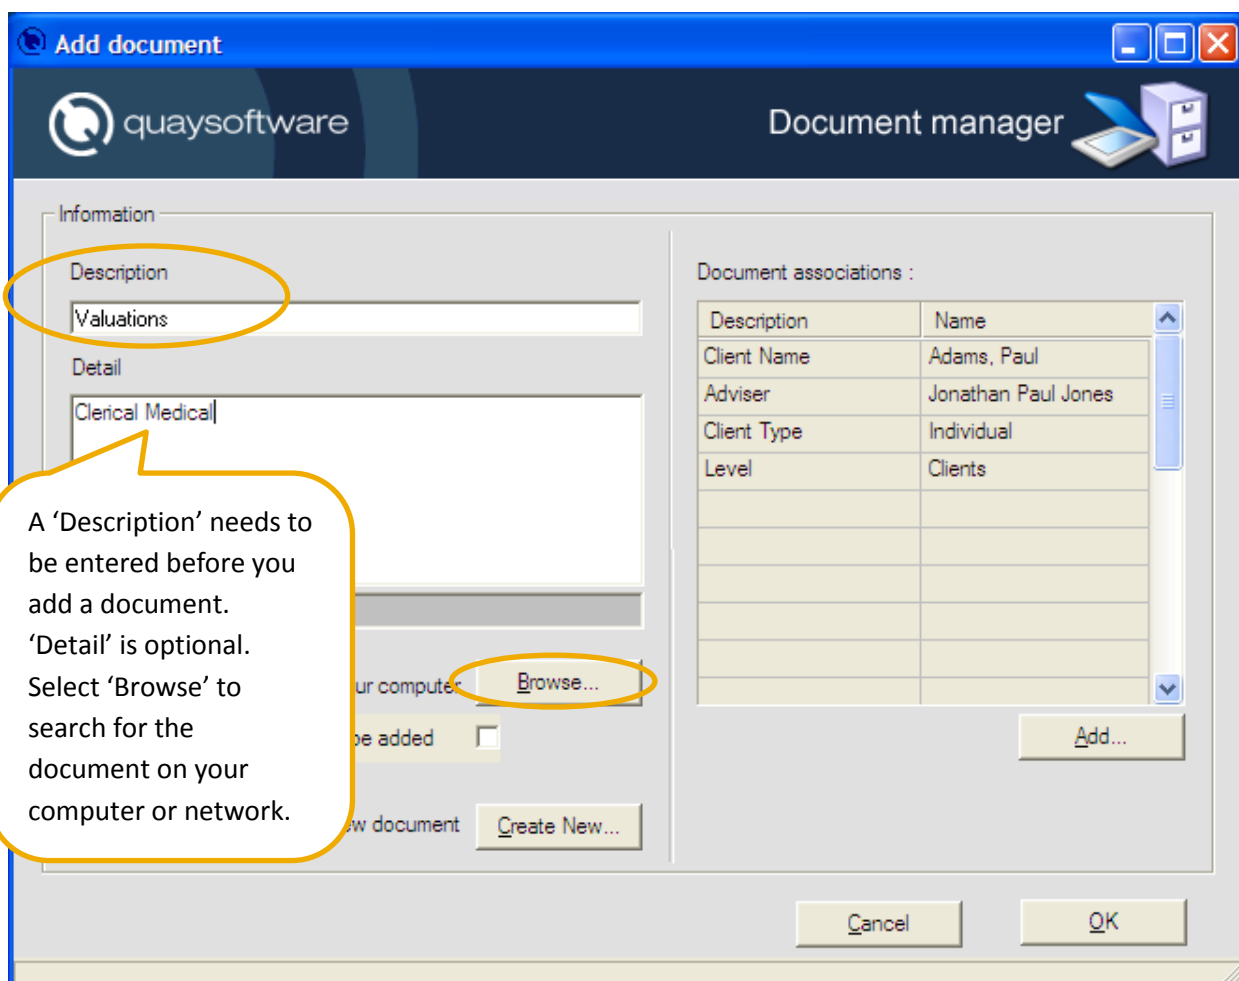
Add document

quaysoftware

Document manager

Information

Description

Valuations

Detail

Clerical Medical

A 'Description' needs to be entered before you add a document. 'Detail' is optional. Select 'Browse' to search for the document on your computer or network.

ur computer

Browse...

e added

w document

Create New...

Document associations :

| Description | Name |
|---|---|
| Client Name | Adams, Paul |
| Adviser | Jonathan Paul Jones |
| Client Type | Individual |
| Level | Clients |
| | |
| | |
| | |
| | |
| | |
| | |

Add...

Cancel

OK